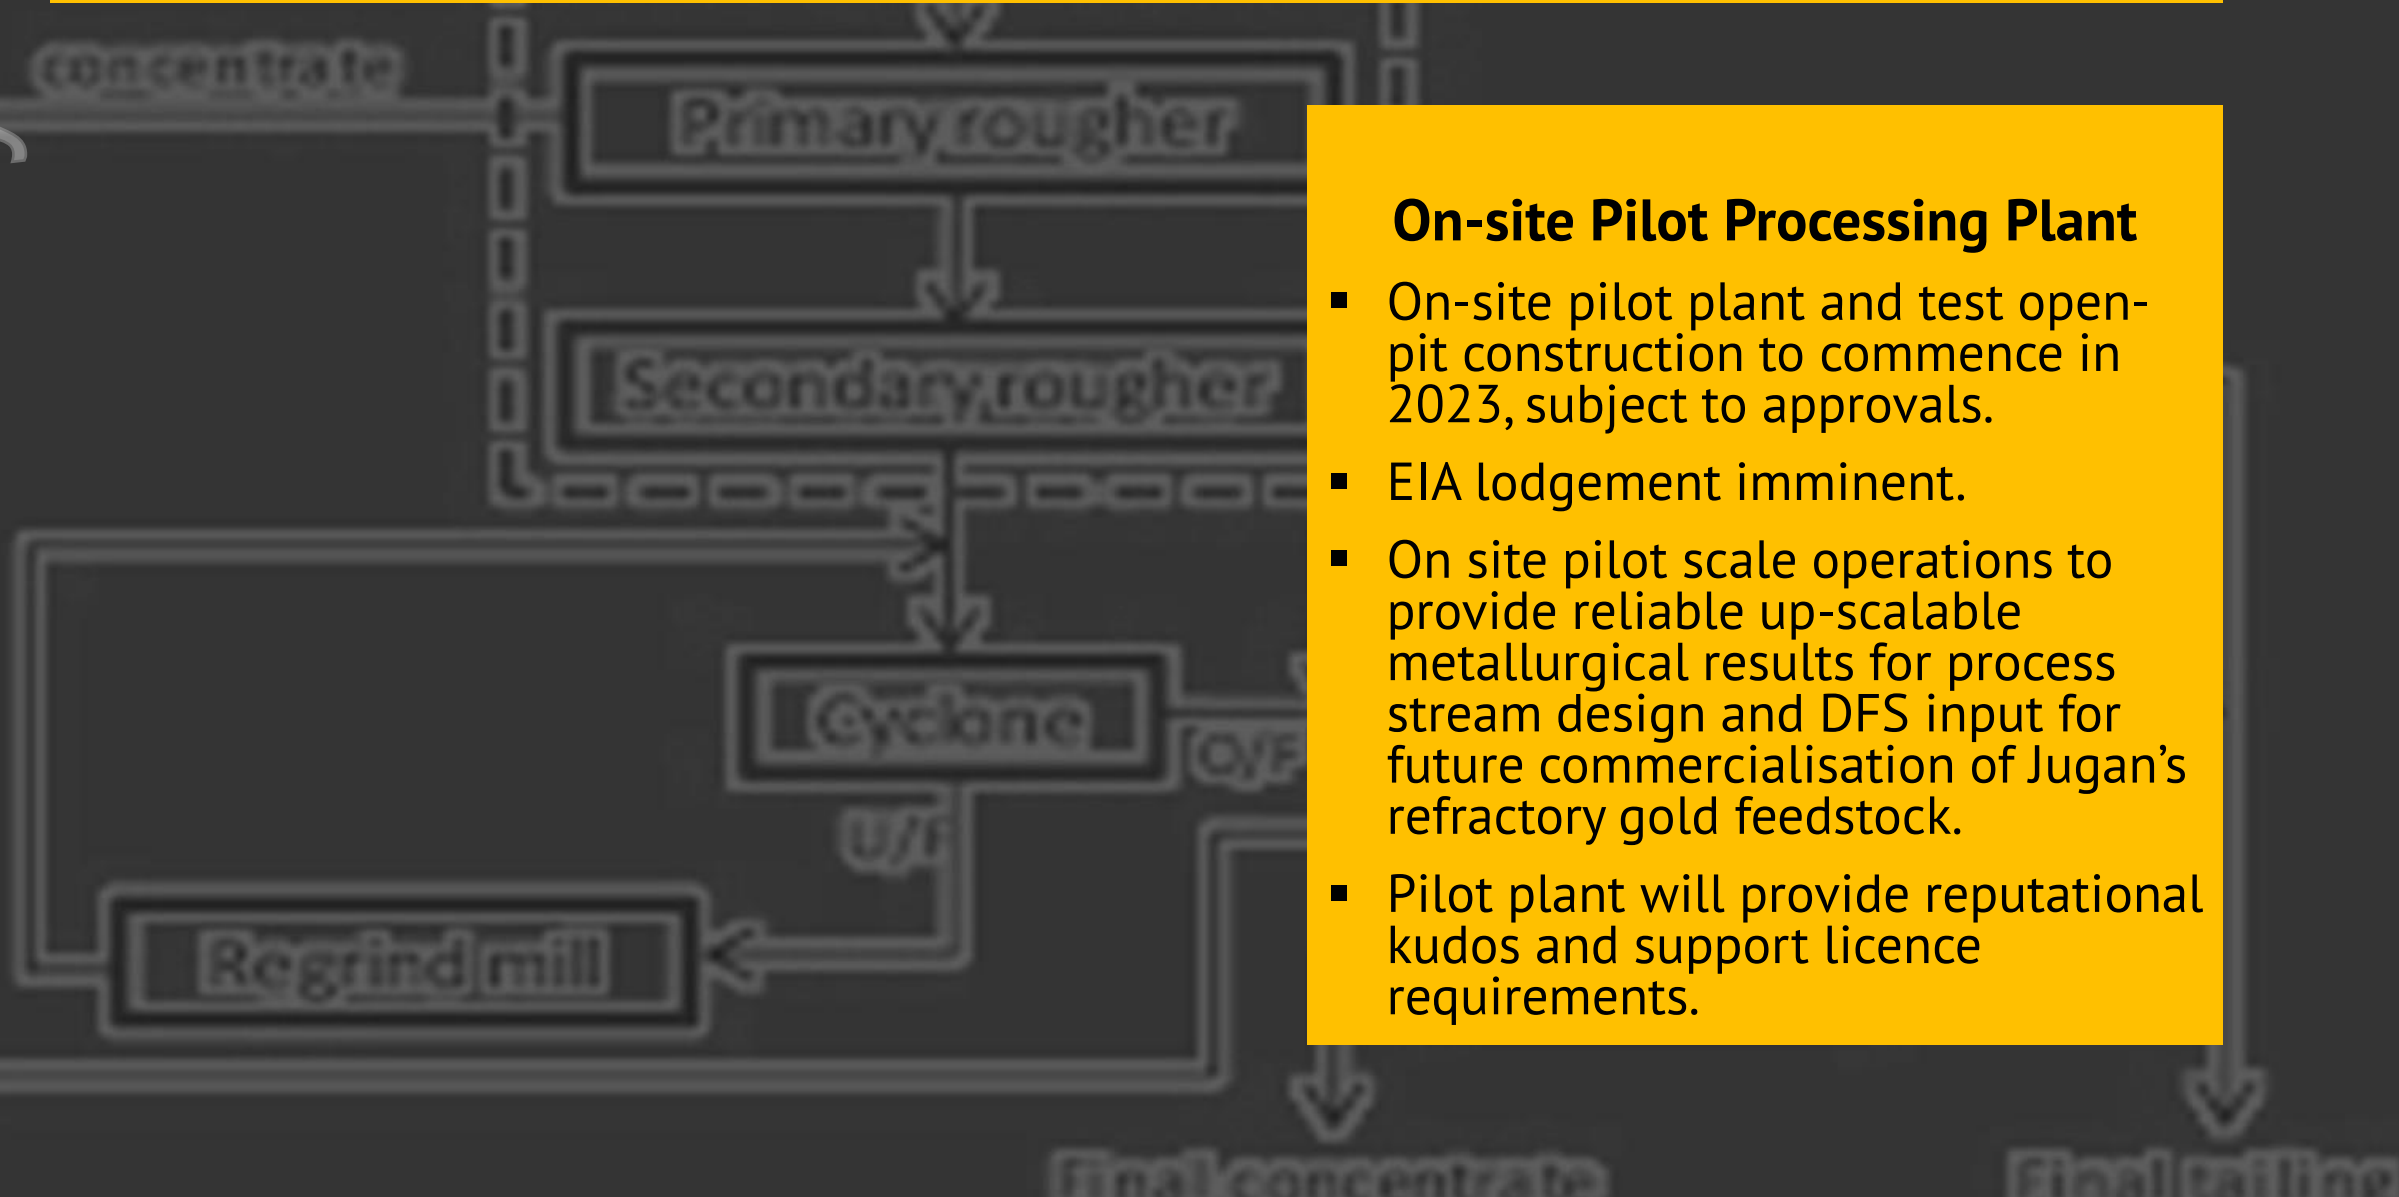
concentrate

Primary rougher

Secondary rougher

Cyclone

O/F

U/F

Regrind mill

Final concentrate

Final tailings

On-site Pilot Processing Plant

▪ On-site pilot plant and test open-pit construction to commence in 2023, subject to approvals.

▪ EIA lodgement imminent.

▪ On site pilot scale operations to provide reliable up-scalable metallurgical results for process stream design and DFS input for future commercialisation of Jugan’s refractory gold feedstock.

▪ Pilot plant will provide reputational kudos and support licence requirements.